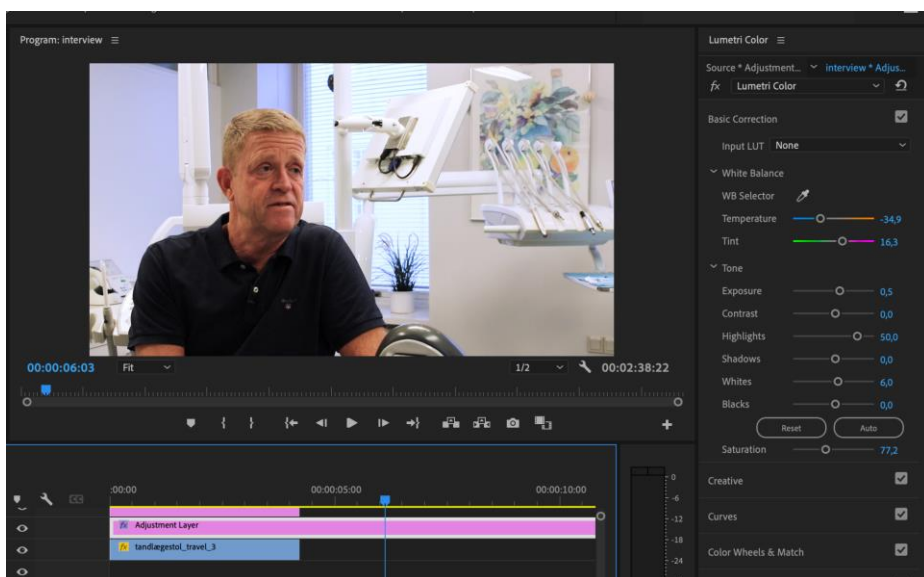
Program: interview ≡

00:00:06:03
Fit
1/2
00:02:38:22

:00:00
00:00:05:00
00:00:10:00

Adjustment Layer
tandlægestol_travel_3

0
-6
-12
-18
-24

Lumetri Color ≡
Source * Adjustment...
interview * Adjus...
fx Lumetri Color
Basic Correction
Input LUT None
White Balance
WB Selector
Temperature -34,9
Tint 16,3
Tone
Exposure 0,5
Contrast 0,0
Highlights 50,0
Shadows 0,0
Whites 6,0
Blacks 0,0
Reset
Auto
Saturation 77,2
Creative
Curves
Color Wheels & Match